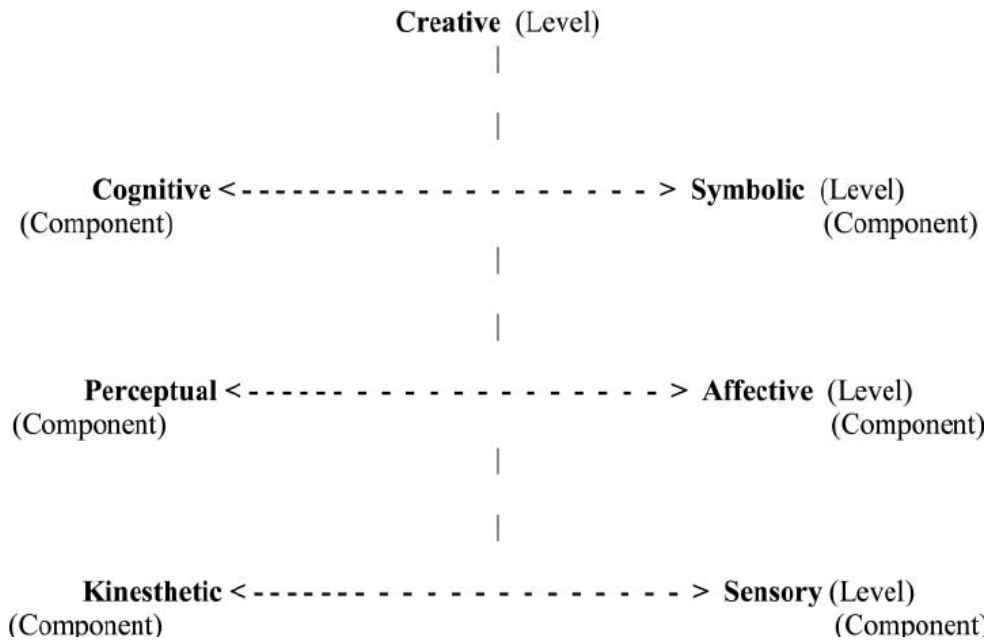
**Creative** (Level)

**Cognitive** < - - - - - - - - - - - - - - - - - - - - > **Symbolic** (Level)
(Component) (Component)

**Perceptual** < - - - - - - - - - - - - - - - - - - - - > **Affective** (Level)
(Component) (Component)

**Kinesthetic** < - - - - - - - - - - - - - - - - - - - - > **Sensory** (Level)
(Component) (Component)